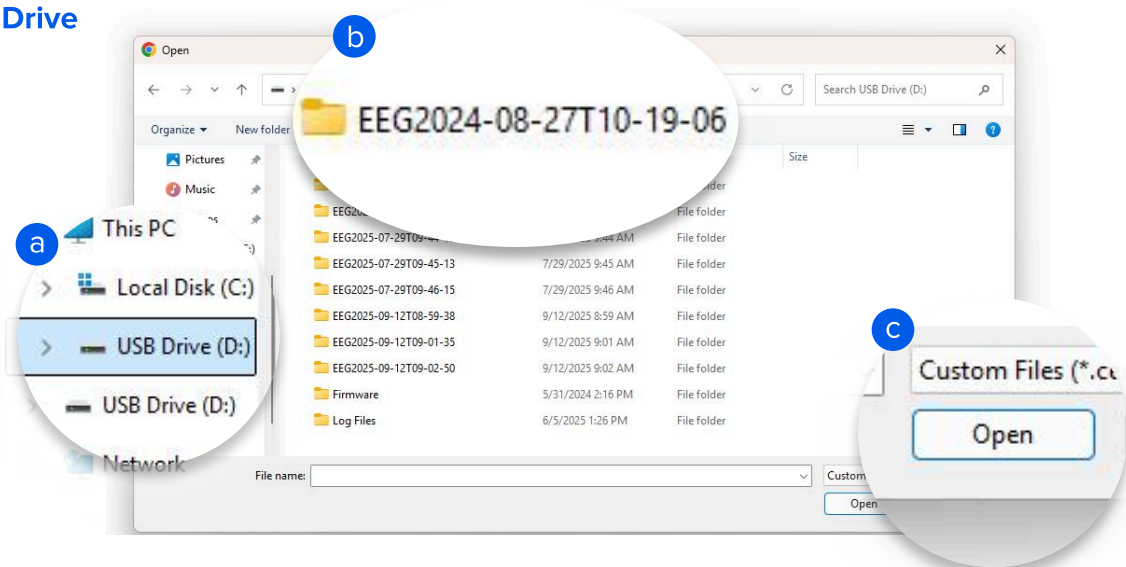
Drive

Open

b

EEG2024-08-27T10-19-06

Search USB Drive (D:)

Organize ▾ New folder

Size

Pictures

Music

a

This PC

Local Disk (C:)

USB Drive (D:)

USB Drive (D:)

Network

| | | |
|---|---|---|
| | | File folder |
| EEG20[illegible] | | File folder |
| EEG2025-07-29T09-4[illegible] | 7/29/2025 9:44 AM | File folder |
| EEG2025-07-29T09-45-13 | 7/29/2025 9:45 AM | File folder |
| EEG2025-07-29T09-46-15 | 7/29/2025 9:46 AM | File folder |
| EEG2025-09-12T08-59-38 | 9/12/2025 8:59 AM | File folder |
| EEG2025-09-12T09-01-35 | 9/12/2025 9:01 AM | File folder |
| EEG2025-09-12T09-02-50 | 9/12/2025 9:02 AM | File folder |
| Firmware | 5/31/2024 2:16 PM | File folder |
| Log Files | 6/5/2025 1:26 PM | File folder |

File name:

Custom

Open

c

Custom Files (*.c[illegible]

Open